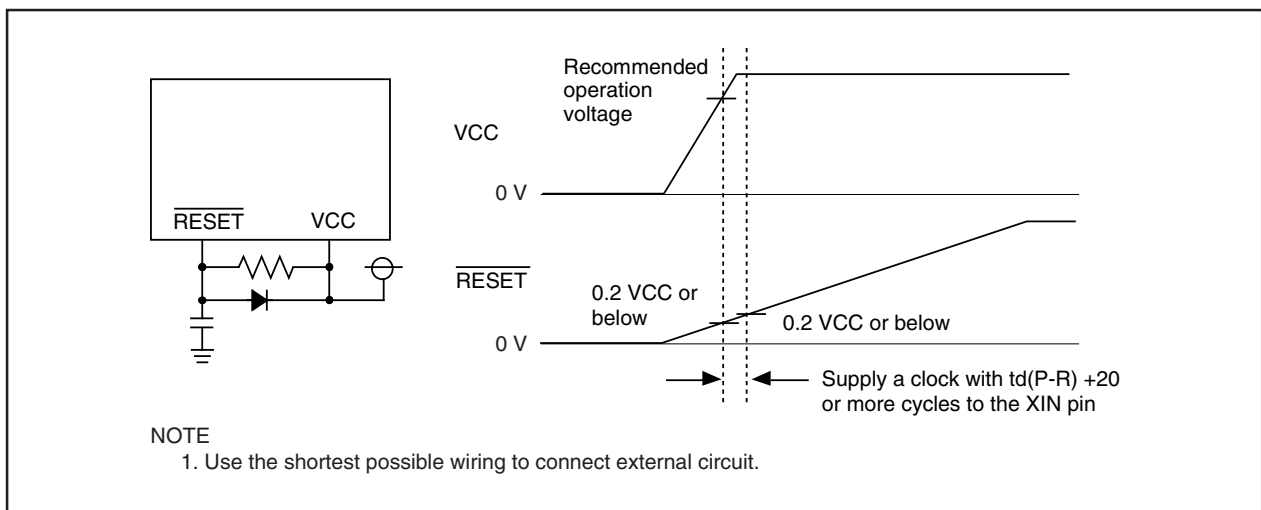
$\overline{\text{RESET}}$ VCC

Recommended operation voltage

VCC

0 V

$\overline{\text{RESET}}$

0.2 VCC or below

0.2 VCC or below

0 V

Supply a clock with td(P-R) +20 or more cycles to the XIN pin

NOTE
1. Use the shortest possible wiring to connect external circuit.